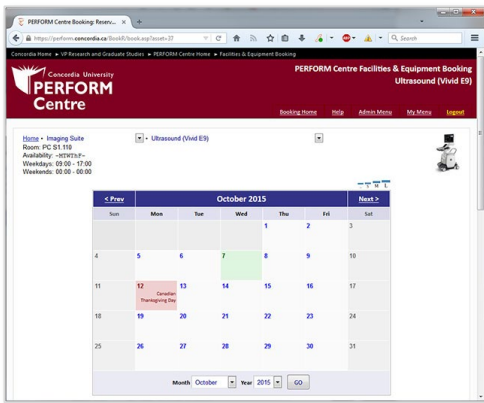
PERFORM Centre Booking: Reserv... ×

https://perform.concordia.ca/BookR/book.asp?asset=37

Search

Concordia Home » VP Research and Graduate Studies » PERFORM Centre Home » Facilities & Equipment Booking

Concordia University
PERFORM
Centre

PERFORM Centre Facilities & Equipment Booking
Ultrasound (Vivid E9)

Booking Home Help Admin Menu My Menu Logout

Home » Imaging Suite
Room: PC S1.110
Availability: -MTWTF-
Weekdays: 09:00 - 17:00
Weekends: 00:00 - 00:00

» Ultrasound (Vivid E9)

| < Prev | | | October 2015 | | | Next > |
|---|---|---|---|---|---|---|
| Sun | Mon | Tue | Wed | Thu | Fri | Sat |
| | | | | 1 | 2 | 3 |
| 4 | 5 | 6 | 7 | 8 | 9 | 10 |
| 11 | 12 Canadian Thanksgiving Day | 13 | 14 | 15 | 16 | 17 |
| 18 | 19 | 20 | 21 | 22 | 23 | 24 |
| 25 | 26 | 27 | 28 | 29 | 30 | 31 |

Month October Year 2015 GO